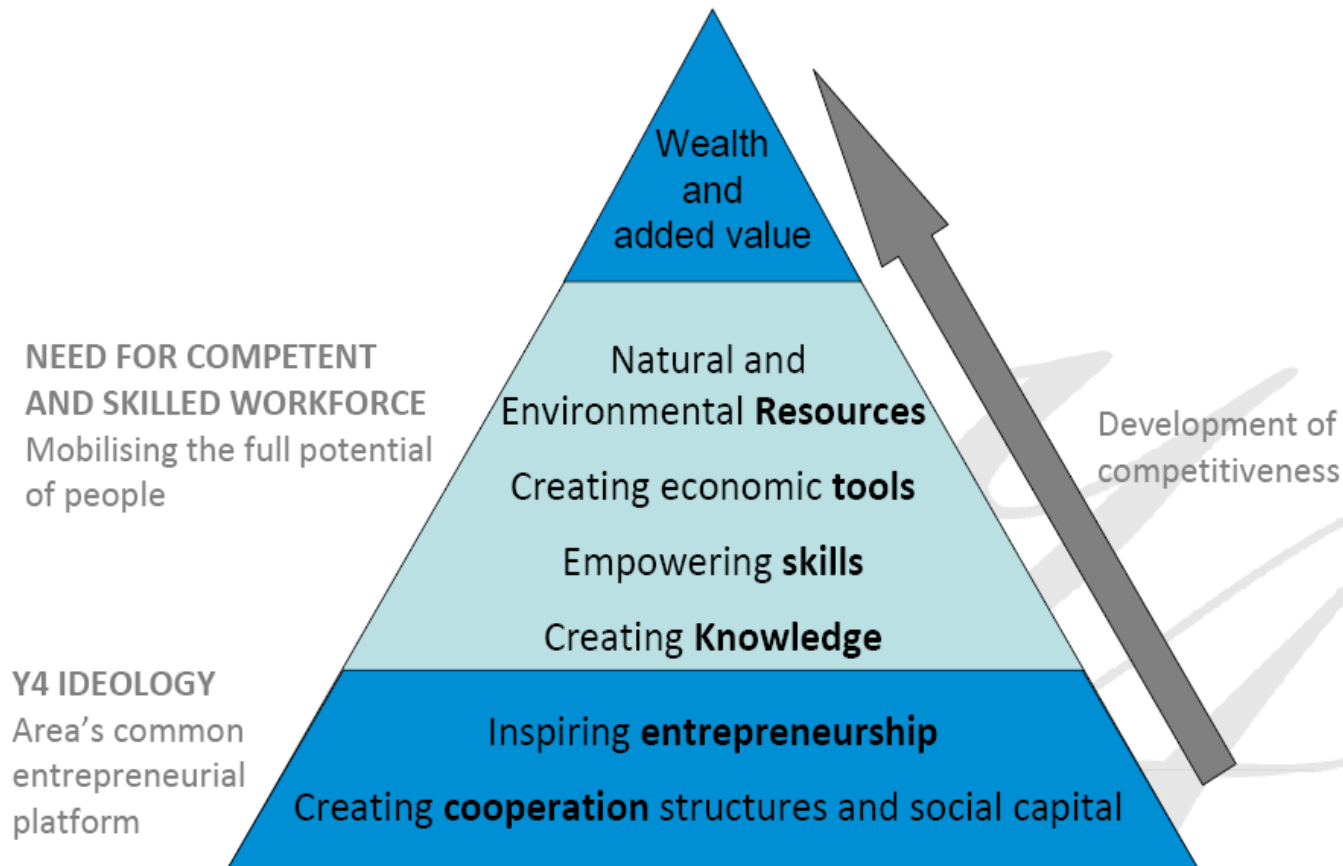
Wealth and added value

NEED FOR COMPETENT AND SKILLED WORKFORCE
Mobilising the full potential of people

Natural and Environmental **Resources**

Creating economic **tools**

Empowering **skills**

Creating **Knowledge**

Development of competitiveness

Y4 IDEOLOGY
Area's common entrepreneurial platform

Inspiring **entrepreneurship**

Creating **cooperation** structures and social capital